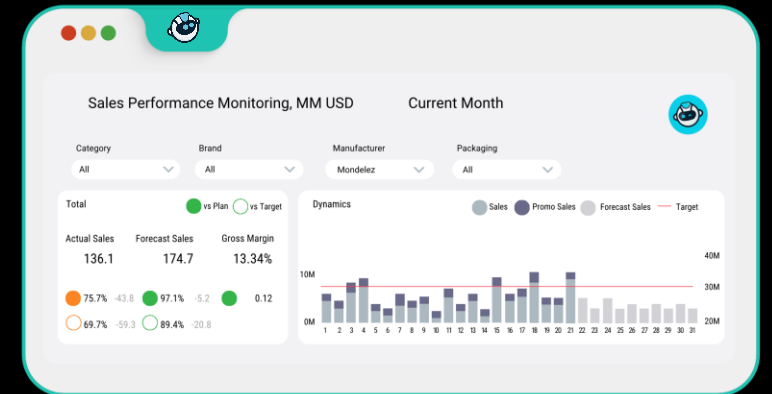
Sales Performance Monitoring, MM USD

Current Month

Category
All

Brand
All

Manufacturer
Mondelez

Packaging
All

Total

vs Plan

vs Target

Actual Sales
136.1

Forecast Sales
174.7

Gross Margin
13.34%

75.7% -43.8

97.1% -5.2

0.12

69.7% -59.3

89.4% -20.8

Dynamics

Sales

Promo Sales

Forecast Sales

Target

10M

0M

40M

30M

20M

1 2 3 4 5 6 7 8 9 10 11 12 13 14 15 16 17 18 19 20 21 22 23 24 25 26 27 28 29 30 31